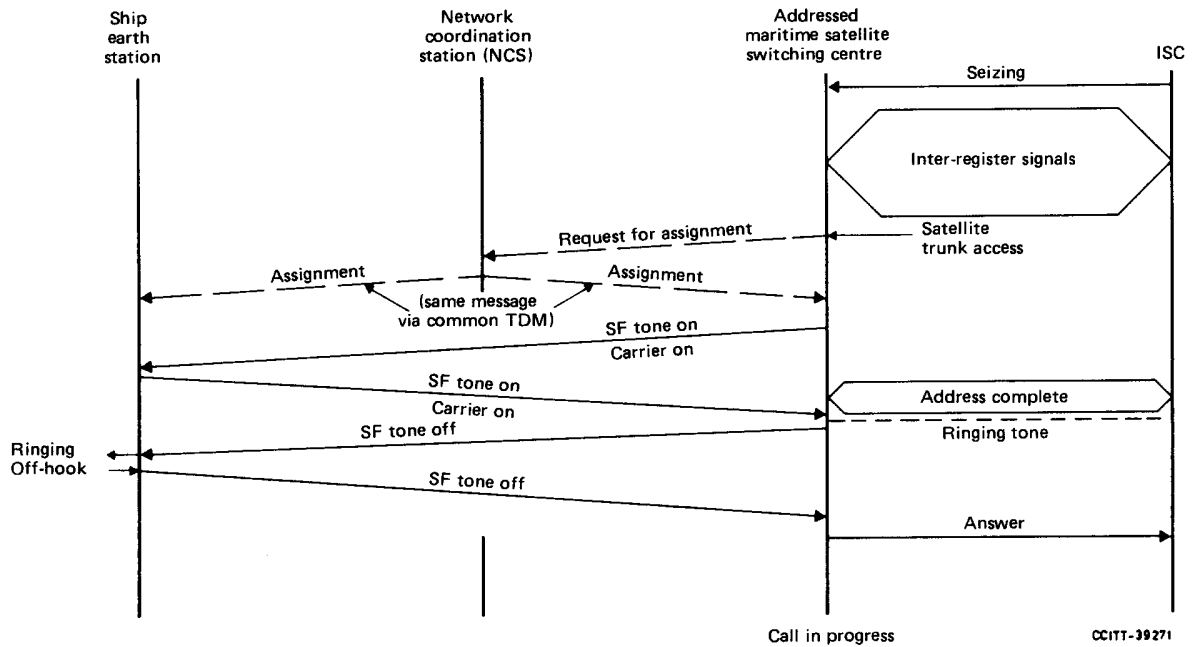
Ship earth station

Network coordination station (NCS)

Addressed maritime satellite switching centre

ISC

Seizing

Inter-register signals

Request for assignment

Satellite trunk access

Assignment

Assignment

(same message via common TDM)

SF tone on

Carrier on

SF tone on

Carrier on

Address complete

SF tone off

Ringing tone

Ringing

Off-hook

SF tone off

Answer

Call in progress

CCITT-39271